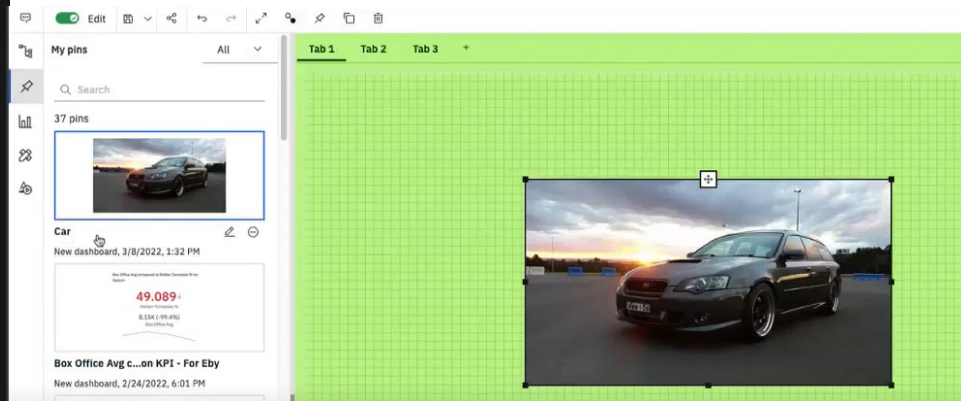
Edit

My pins
All

Search

37 pins

Car
New dashboard, 3/8/2022, 1:32 PM

Box Office Avg compared to Better Tomorrow III for Season
49.089
8.15K (-99.4%)
Box Office Avg

Box Office Avg c...on KPI - For Eby
New dashboard, 2/24/2022, 6:01 PM

Tab 1
Tab 2
Tab 3
+